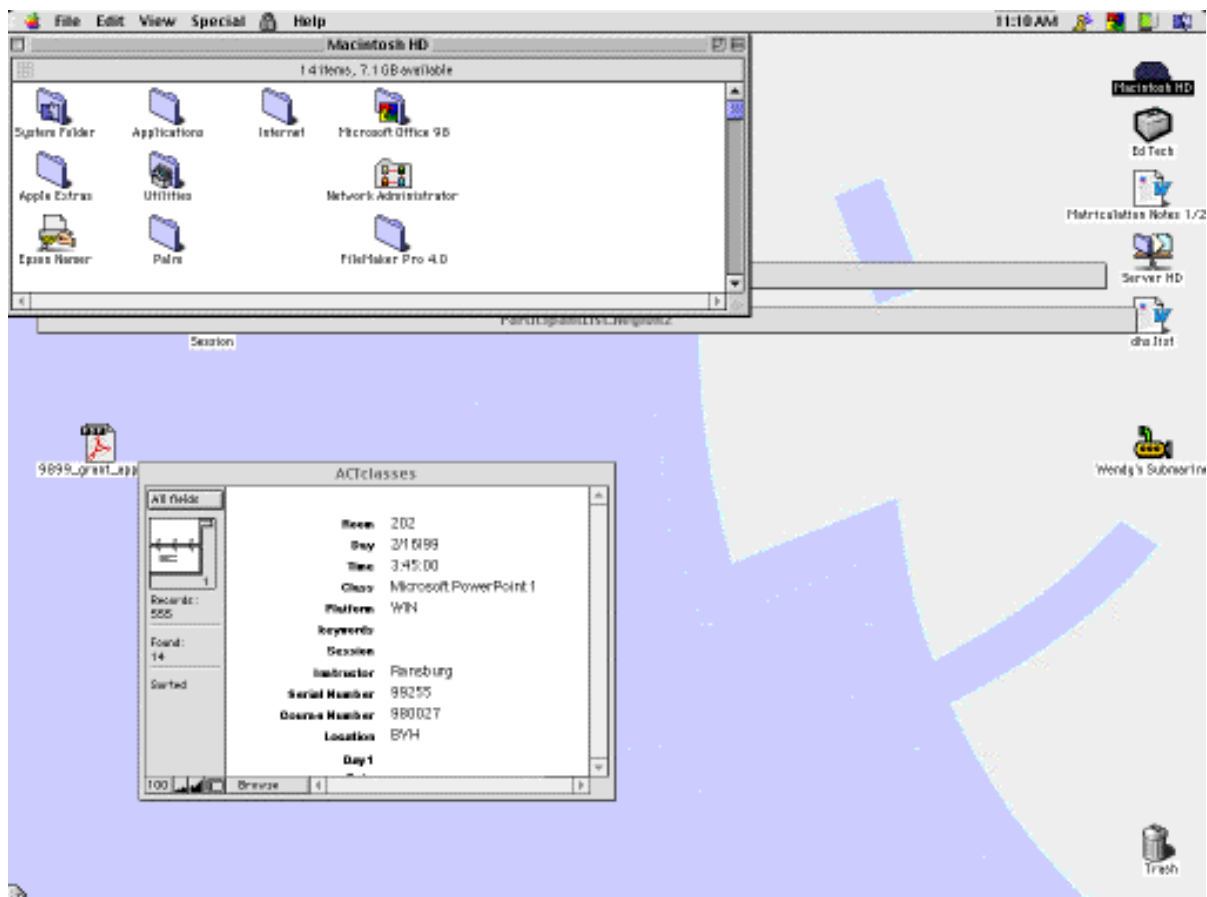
File Edit View Special Help

11:10 AM

Macintosh HD

14 items, 7.1 GB available

System Folder
Applications
Internet
Microsoft Office 98
Apple Extras
Utilities
Network Administrator
Epson Namer
Palm
FileMaker Pro 4.0

ParticipantList.Weigold2

Session

Macintosh HD
Ed Tech
Matriculation Notes 1/2
Server HD
dha list
Wendy's Submarine
Trash

9899_grant_app

ACTclasses

All fields

Records: 555

Found: 14

Sorted

Room 202
Day 2/16/99
Time 3:45:00
Class Microsoft PowerPoint 1
Platform WIN
keywords
Session
Instructor Ransburg
Serial Number 99255
Course Number 980027
Location BYH
Day1

100 Browse